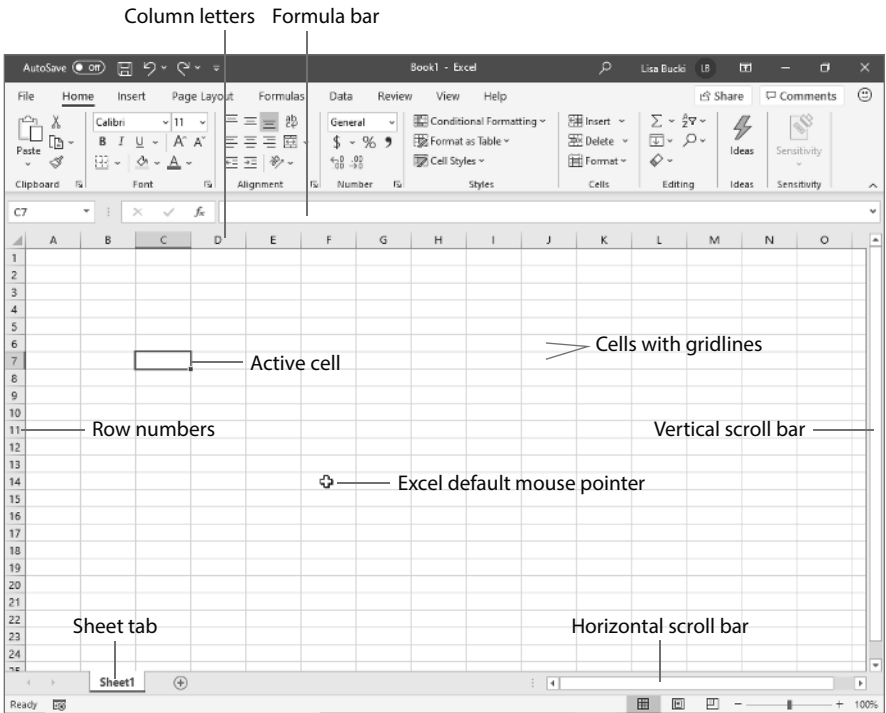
Column letters Formula bar

AutoSave Off Book1 - Excel Lisa Bucki LB

File Home Insert Page Layout Formulas Data Review View Help Share Comments

Paste Calibri 11 B I U A A General $ % 9 Conditional Formatting Format as Table Cell Styles Insert Delete Format Ideas Sensitivity

Clipboard Font Alignment Number Styles Cells Editing Ideas Sensitivity

C7 $f_x$

| | A | B | C | D | E | F | G | H | I | J | K | L | M | N | O |
|---|---|---|---|---|---|---|---|---|---|---|---|---|---|---|---|
| 1 | | | | | | | | | | | | | | | |
| 2 | | | | | | | | | | | | | | | |
| 3 | | | | | | | | | | | | | | | |
| 4 | | | | | | | | | | | | | | | |
| 5 | | | | | | | | | | | | | | | |
| 6 | | | | | | | | | | | | | | | |
| 7 | | | | | | | | | | | | | | | |
| 8 | | | | | | | | | | | | | | | |
| 9 | | | | | | | | | | | | | | | |
| 10 | | | | | | | | | | | | | | | |
| 11 | | | | | | | | | | | | | | | |
| 12 | | | | | | | | | | | | | | | |
| 13 | | | | | | | | | | | | | | | |
| 14 | | | | | | | | | | | | | | | |
| 15 | | | | | | | | | | | | | | | |
| 16 | | | | | | | | | | | | | | | |
| 17 | | | | | | | | | | | | | | | |
| 18 | | | | | | | | | | | | | | | |
| 19 | | | | | | | | | | | | | | | |
| 20 | | | | | | | | | | | | | | | |
| 21 | | | | | | | | | | | | | | | |
| 22 | | | | | | | | | | | | | | | |
| 23 | | | | | | | | | | | | | | | |
| 24 | | | | | | | | | | | | | | | |

Active cell

Cells with gridlines

Row numbers

Vertical scroll bar

Excel default mouse pointer

Sheet tab

Horizontal scroll bar

Sheet1

Ready 100%